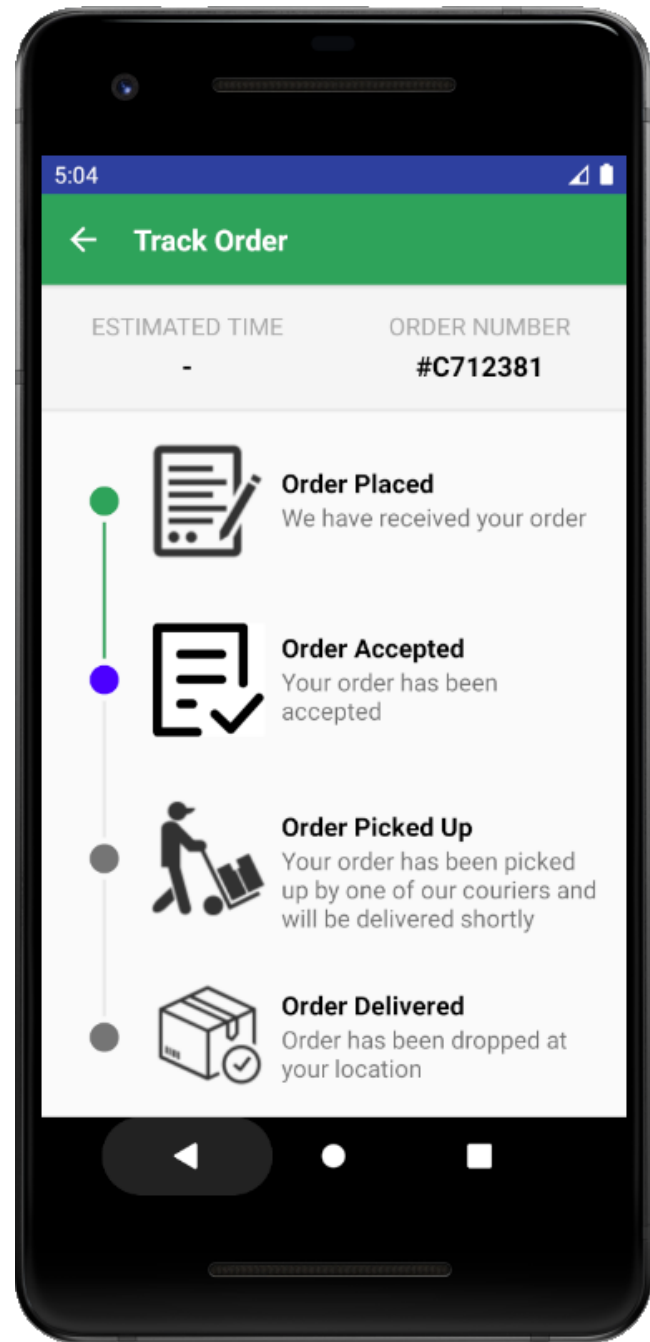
5:04

Track Order

ESTIMATED TIME
-

ORDER NUMBER
#C712381

Order Placed
We have received your order

Order Accepted
Your order has been accepted

Order Picked Up
Your order has been picked up by one of our couriers and will be delivered shortly

Order Delivered
Order has been dropped at your location